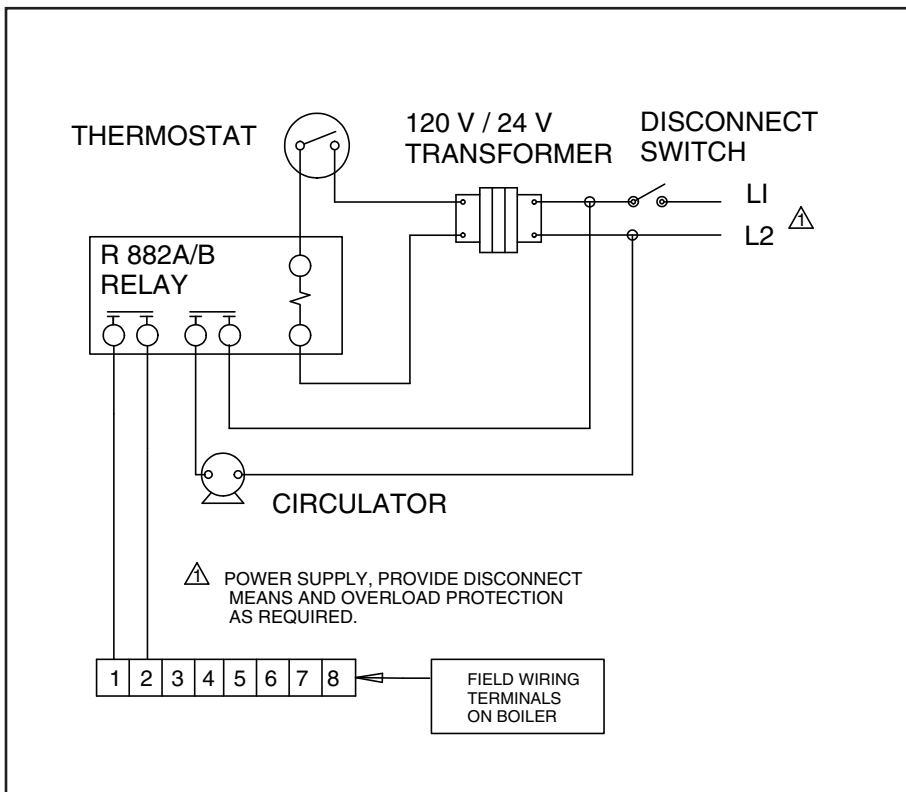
THERMOSTAT

120 V / 24 V
TRANSFORMER

DISCONNECT
SWITCH

LI

L2 1

R 882A/B
RELAY

CIRCULATOR

1 POWER SUPPLY, PROVIDE DISCONNECT MEANS AND OVERLOAD PROTECTION AS REQUIRED.

| 1 | 2 | 3 | 4 | 5 | 6 | 7 | 8 |
|---|---|---|---|---|---|---|---|

FIELD WIRING
TERMINALS
ON BOILER